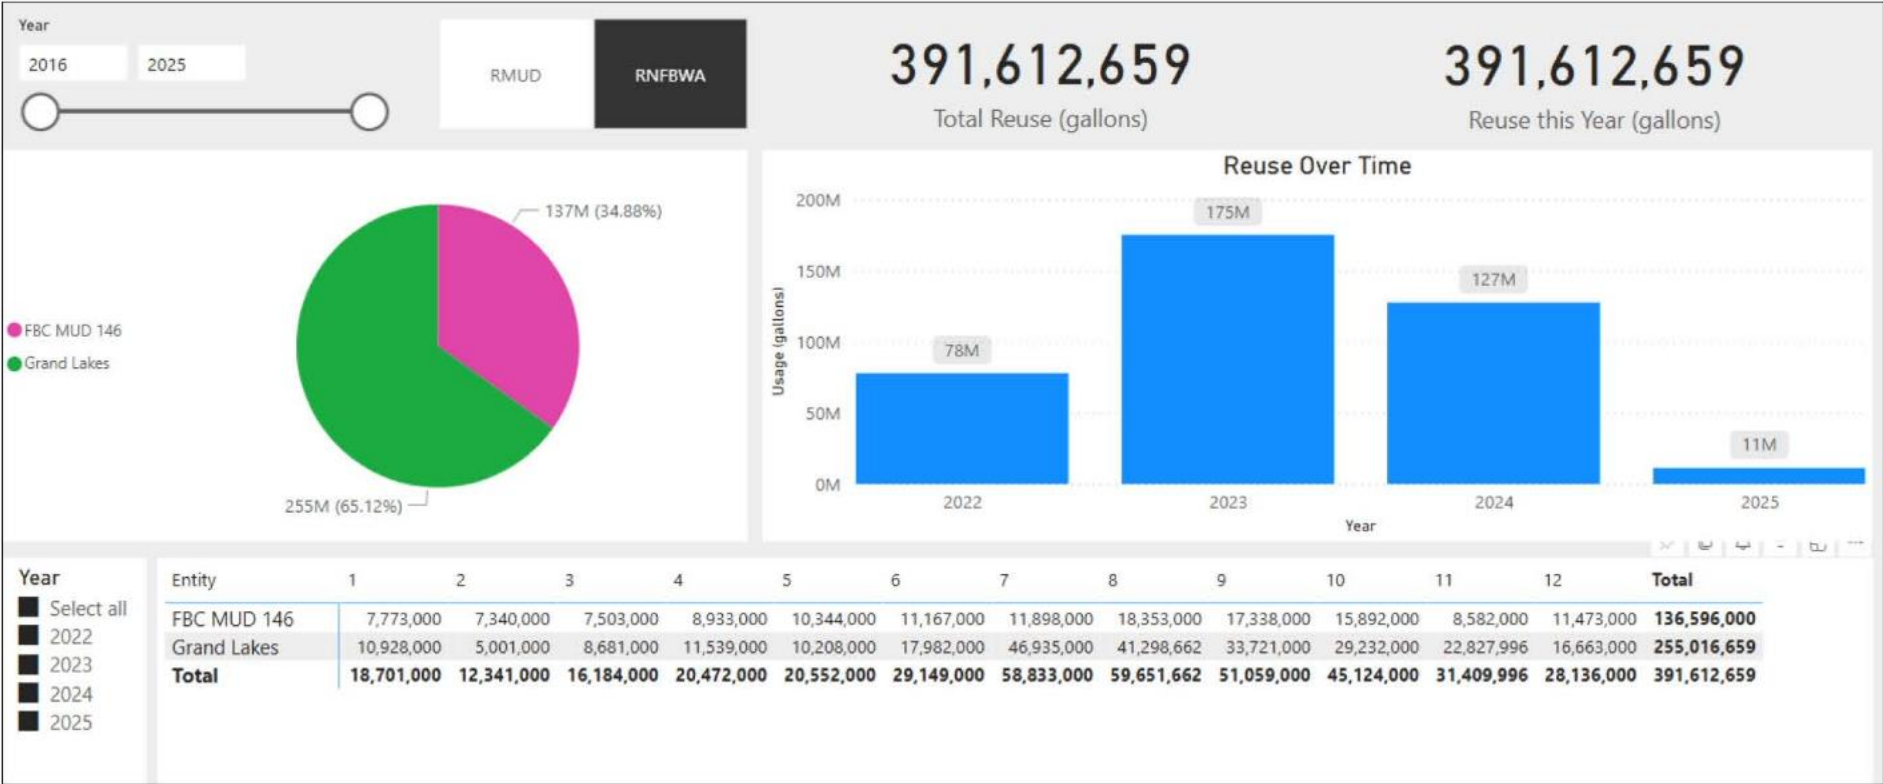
Year

2016 2025

RMUD RNFBWA

391,612,659
Total Reuse (gallons)

391,612,659
Reuse this Year (gallons)

FBC MUD 146
Grand Lakes

137M (34.88%)

255M (65.12%)

Reuse Over Time

200M
150M
100M
50M
0M

Usage (gallons)

78M
175M
127M
11M

2022 2023 2024 2025

Year

Year
Select all
2022
2023
2024
2025

| Entity | 1 | 2 | 3 | 4 | 5 | 6 | 7 | 8 | 9 | 10 | 11 | 12 | Total |
|---|---|---|---|---|---|---|---|---|---|---|---|---|---|
| FBC MUD 146 | 7,773,000 | 7,340,000 | 7,503,000 | 8,933,000 | 10,344,000 | 11,167,000 | 11,898,000 | 18,353,000 | 17,338,000 | 15,892,000 | 8,582,000 | 11,473,000 | 136,596,000 |
| Grand Lakes | 10,928,000 | 5,001,000 | 8,681,000 | 11,539,000 | 10,208,000 | 17,982,000 | 46,935,000 | 41,298,662 | 33,721,000 | 29,232,000 | 22,827,996 | 16,663,000 | 255,016,659 |
| Total | 18,701,000 | 12,341,000 | 16,184,000 | 20,472,000 | 20,552,000 | 29,149,000 | 58,833,000 | 59,651,662 | 51,059,000 | 45,124,000 | 31,409,996 | 28,136,000 | 391,612,659 |